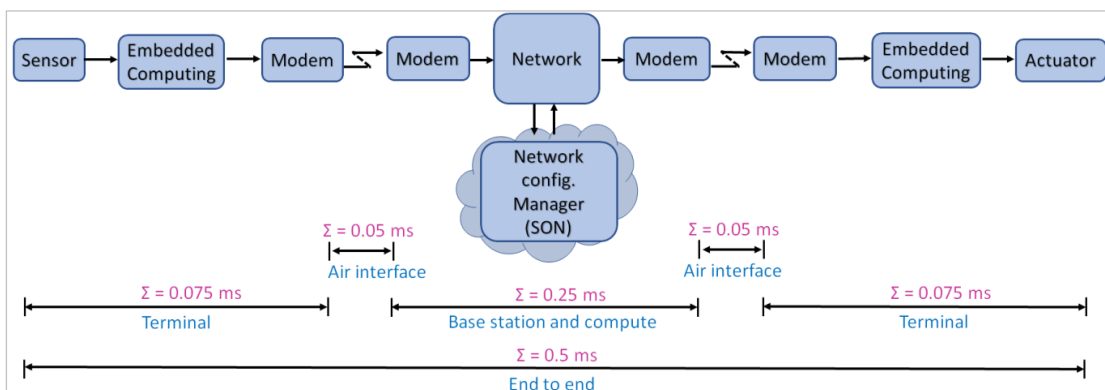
Sensor
Embedded Computing
Modem
Modem
Network
Modem
Modem
Embedded Computing
Actuator

Network config. Manager (SON)

Σ = 0.05 ms
Air interface

Σ = 0.05 ms
Air interface

Σ = 0.075 ms
Terminal

Σ = 0.25 ms
Base station and compute

Σ = 0.075 ms
Terminal

Σ = 0.5 ms
End to end